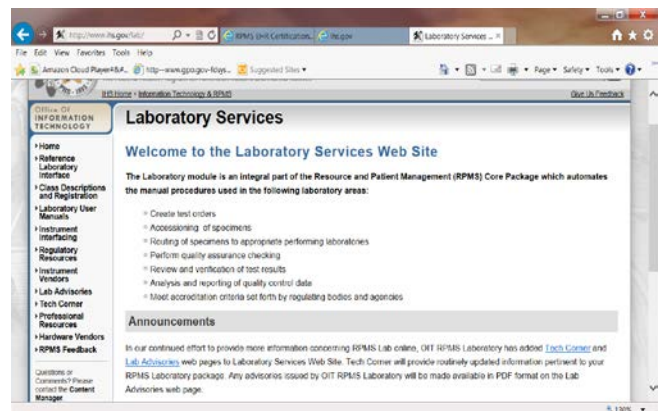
http://www.ihs.gov/lab/
RPMS Unit Certification
ihs.gov
Laboratory Services ... ×
File Edit View Favorites Tools Help
Amazon Cloud Player-BA...
http---www.gpo.gov-fdsys...
Suggested Sites ▾
Page ▾ Safety ▾ Tools ▾
IHS Home › Information Technology & RPMS
Give Us Feedback
Office of INFORMATION TECHNOLOGY

Laboratory Services

Welcome to the Laboratory Services Web Site

The Laboratory module is an integral part of the Resource and Patient Management (RPMS) Core Package which automates the manual procedures used in the following laboratory areas:

Create test orders
Accessioning of specimens
Routing of specimens to appropriate performing laboratories
Perform quality assurance checking
Review and verification of test results
Analysis and reporting of quality control data
Meet accreditation criteria set forth by regulating bodies and agencies

Announcements

In our continued effort to provide more information concerning RPMS Lab online, OIT RPMS Laboratory has added Tech Corner and Lab Advisories web pages to Laboratory Services Web Site. Tech Corner will provide routinely updated information pertinent to your RPMS Laboratory package. Any advisories issued by OIT RPMS Laboratory will be made available in PDF format on the Lab Advisories web page.

Home
Reference Laboratory Interface
Class Descriptions and Registration
Laboratory User Manuals
Instrument Interfacing
Regulatory Resources
Instrument Vendors
Lab Advisories
Tech Corner
Professional Resources
Hardware Vendors
RPMS Feedback

Questions or Comments? Please contact the Content Manager

130%